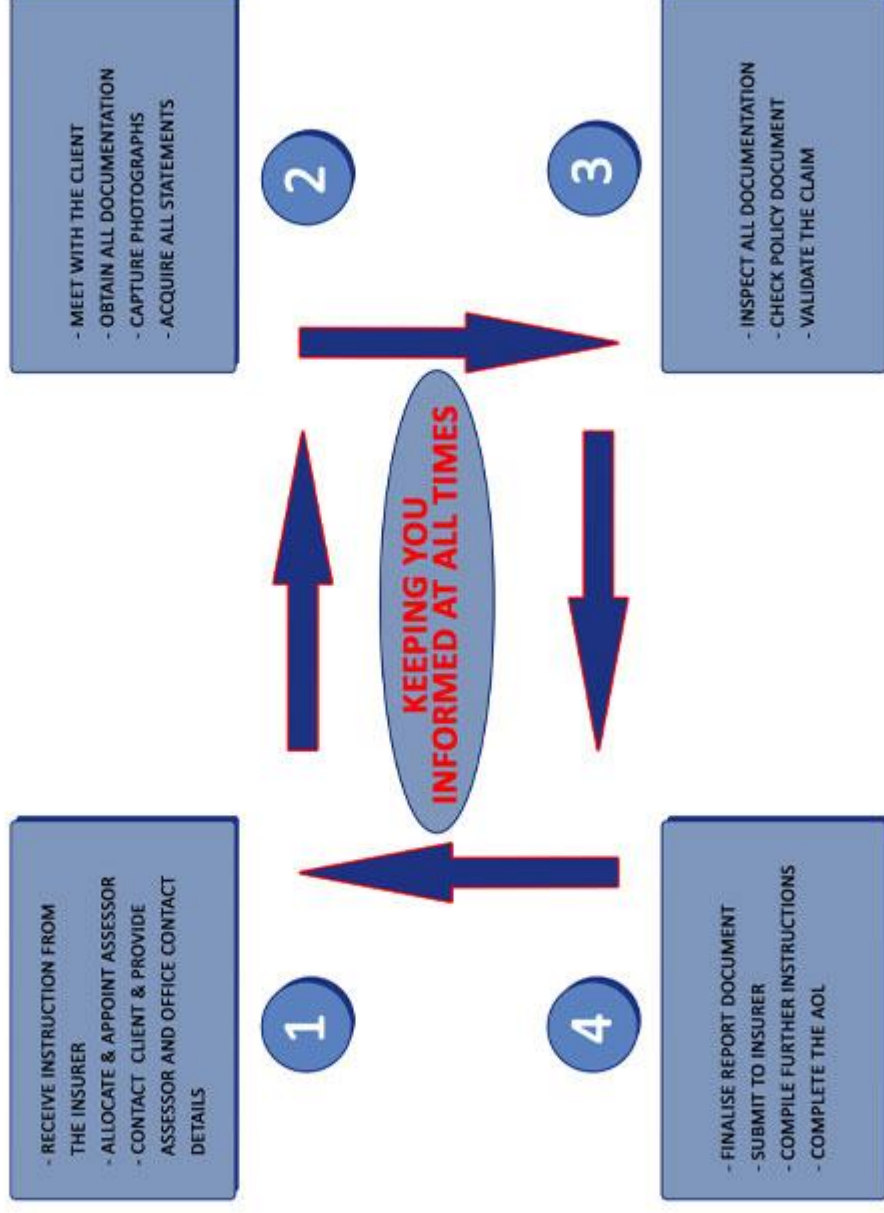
1

- RECEIVE INSTRUCTION FROM THE INSURER
- ALLOCATE & APPOINT ASSESSOR
- CONTACT CLIENT & PROVIDE ASSESSOR AND OFFICE CONTACT DETAILS

2

- MEET WITH THE CLIENT
- OBTAIN ALL DOCUMENTATION
- CAPTURE PHOTOGRAPHS
- ACQUIRE ALL STATEMENTS

KEEPING YOU INFORMED AT ALL TIMES

3

- INSPECT ALL DOCUMENTATION
- CHECK POLICY DOCUMENT
- VALIDATE THE CLAIM

4

- FINALISE REPORT DOCUMENT
- SUBMIT TO INSURER
- COMPILE FURTHER INSTRUCTIONS
- COMPLETE THE AOL